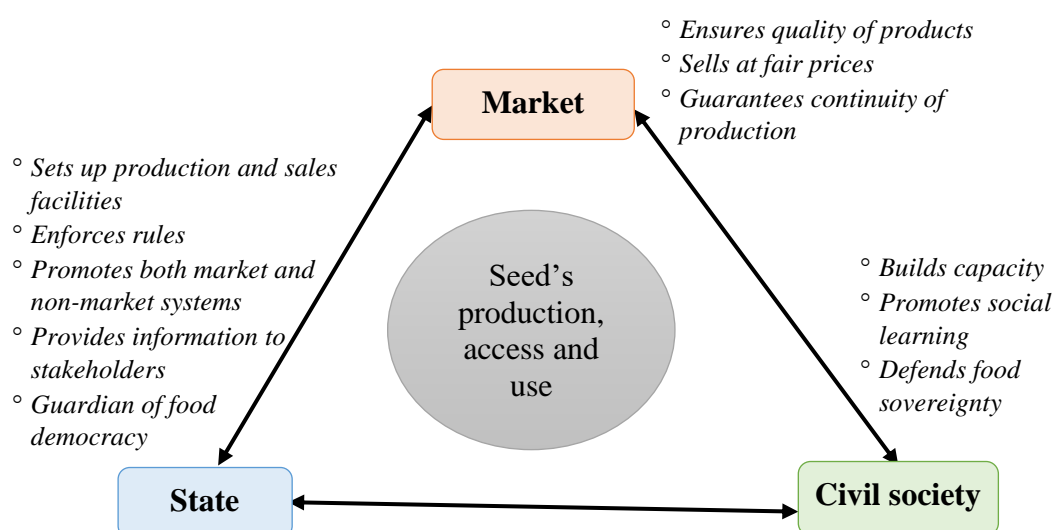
° Ensures quality of products
° Sells at fair prices
° Guarantees continuity of production

Market

° Sets up production and sales facilities
° Enforces rules
° Promotes both market and non-market systems
° Provides information to stakeholders
° Guardian of food democracy

Seed's production, access and use

° Builds capacity
° Promotes social learning
° Defends food sovereignty

State

Civil society